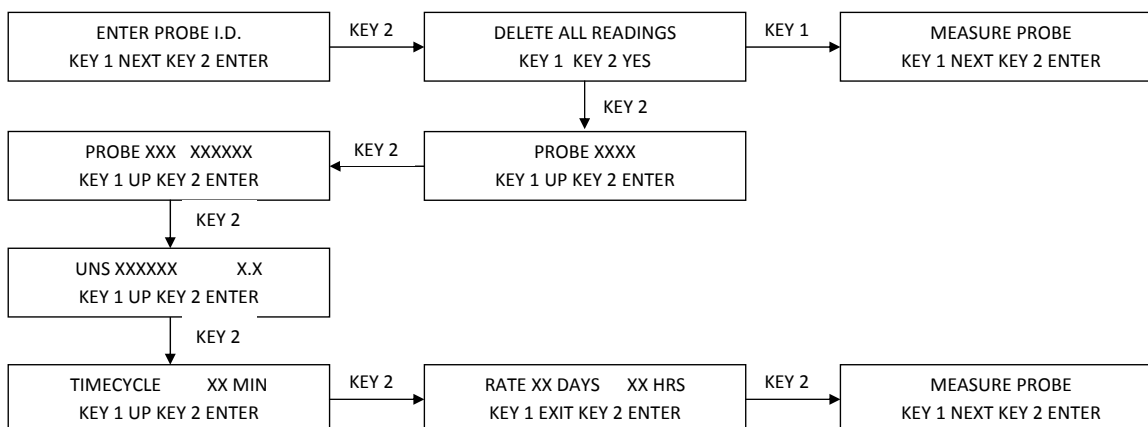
ENTER PROBE I.D.
KEY 1 NEXT KEY 2 ENTER

KEY 2

DELETE ALL READINGS
KEY 1 KEY 2 YES

KEY 1

MEASURE PROBE
KEY 1 NEXT KEY 2 ENTER

KEY 2

PROBE XXXX
KEY 1 UP KEY 2 ENTER

KEY 2

PROBE XXX XXXXXX
KEY 1 UP KEY 2 ENTER

KEY 2

UNS XXXXXX X.X
KEY 1 UP KEY 2 ENTER

KEY 2

TIMECYCLE XX MIN
KEY 1 UP KEY 2 ENTER

KEY 2

RATE XX DAYS XX HRS
KEY 1 EXIT KEY 2 ENTER

KEY 2

MEASURE PROBE
KEY 1 NEXT KEY 2 ENTER